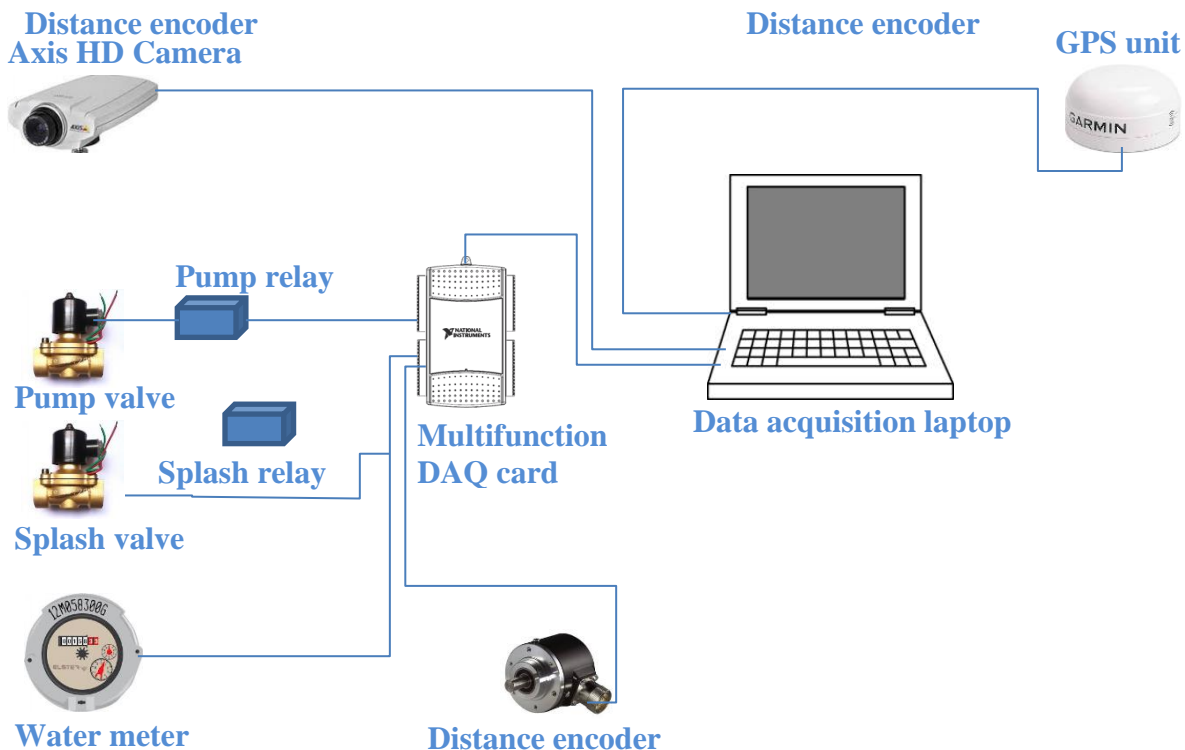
Distance encoder
Axis HD Camera

Distance encoder

GPS unit

GARMIN

AXIS

Pump relay

NATIONAL INSTRUMENTS

Pump valve

Multifunction DAQ card

Data acquisition laptop

Splash relay

Splash valve

12M0583006

ELSTER

Water meter

Distance encoder